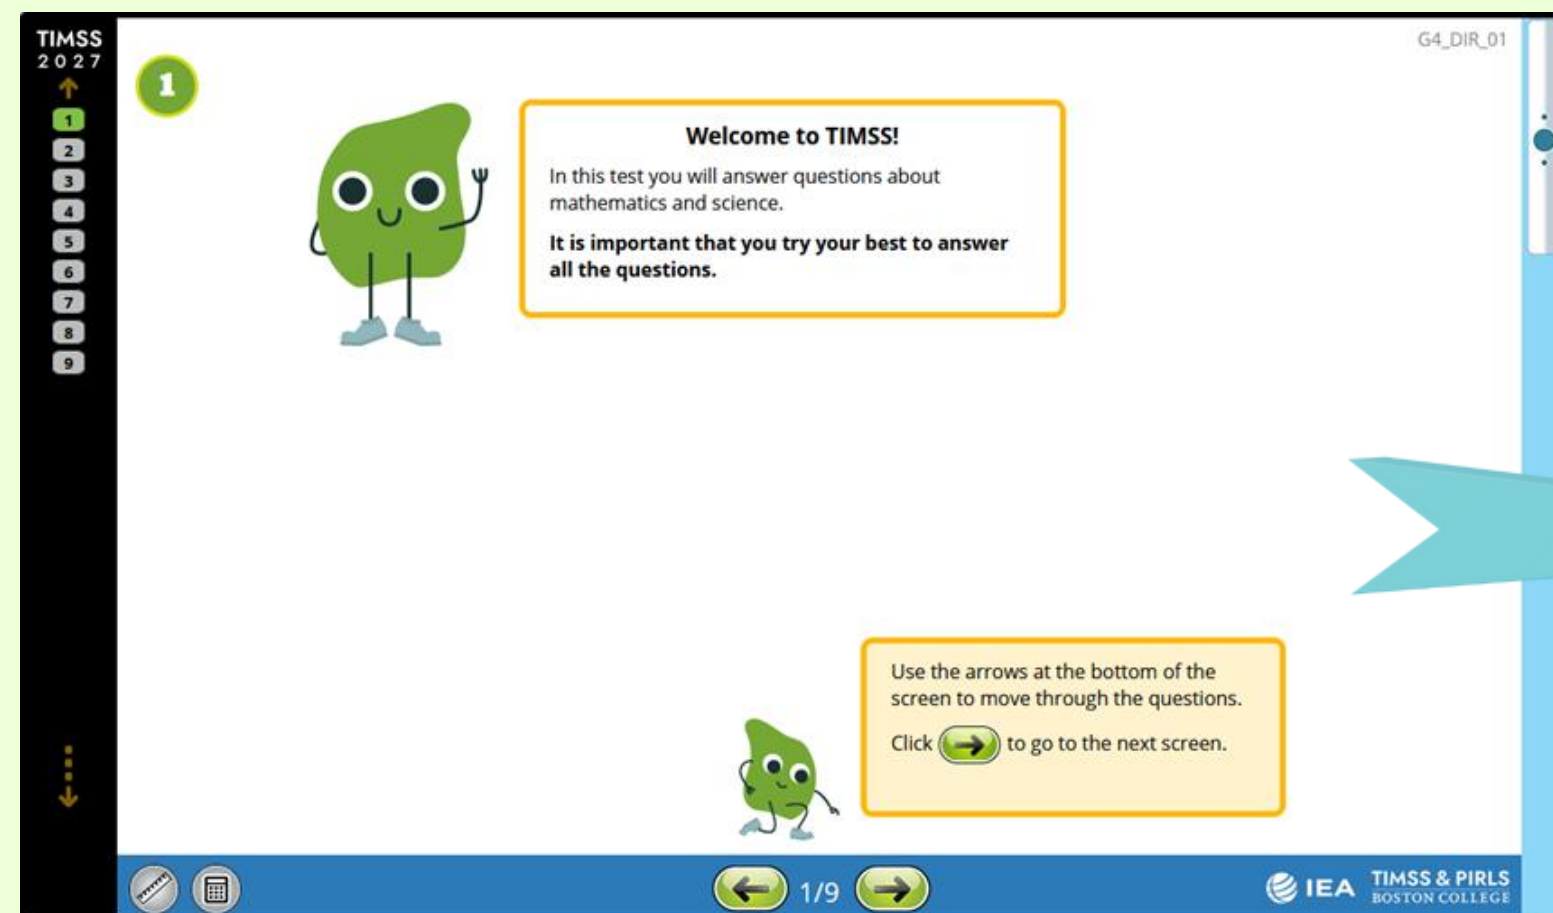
TIMSS
2027

1
2
3
4
5
6
7
8
9

1

G4_DIR_01

Welcome to TIMSS!

In this test you will answer questions about mathematics and science.

**It is important that you try your best to answer all the questions.**

Use the arrows at the bottom of the screen to move through the questions.

Click to go to the next screen.

1/9

IEA TIMSS & PIRLS BOSTON COLLEGE